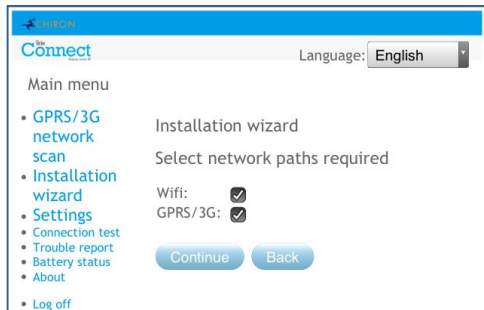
CHIRON

Site Connect

Language: English

Main menu

• GPRS/3G network scan
• Installation wizard
• Settings
• Connection test
• Trouble report
• Battery status
• About

• Log off

Installation wizard

Select network paths required

Wifi:
GPRS/3G:

Continue Back